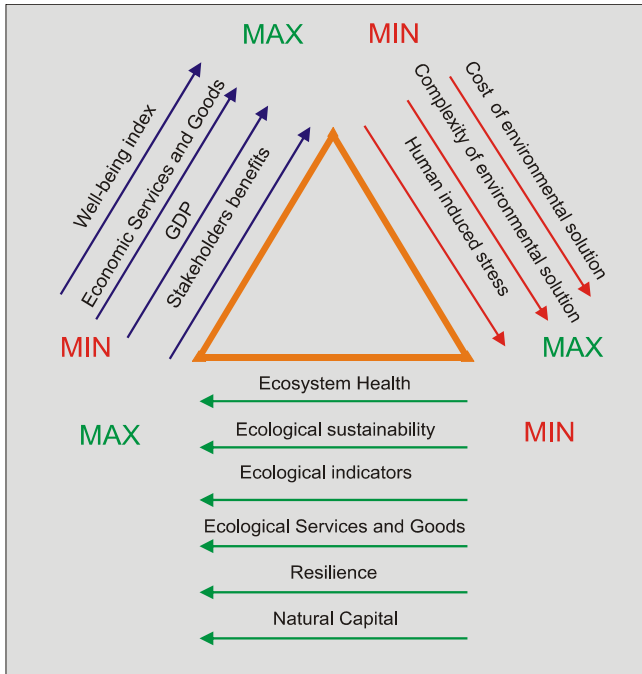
MAX

MIN

Well-being index

Economic Services and Goods

GDP

Stakeholders benefits

Cost of environmental solution

Complexity of environmental solution

Human induced stress

MIN

MAX

Ecosystem Health

MAX

Ecological sustainability

MIN

Ecological indicators

Ecological Services and Goods

Resilience

Natural Capital